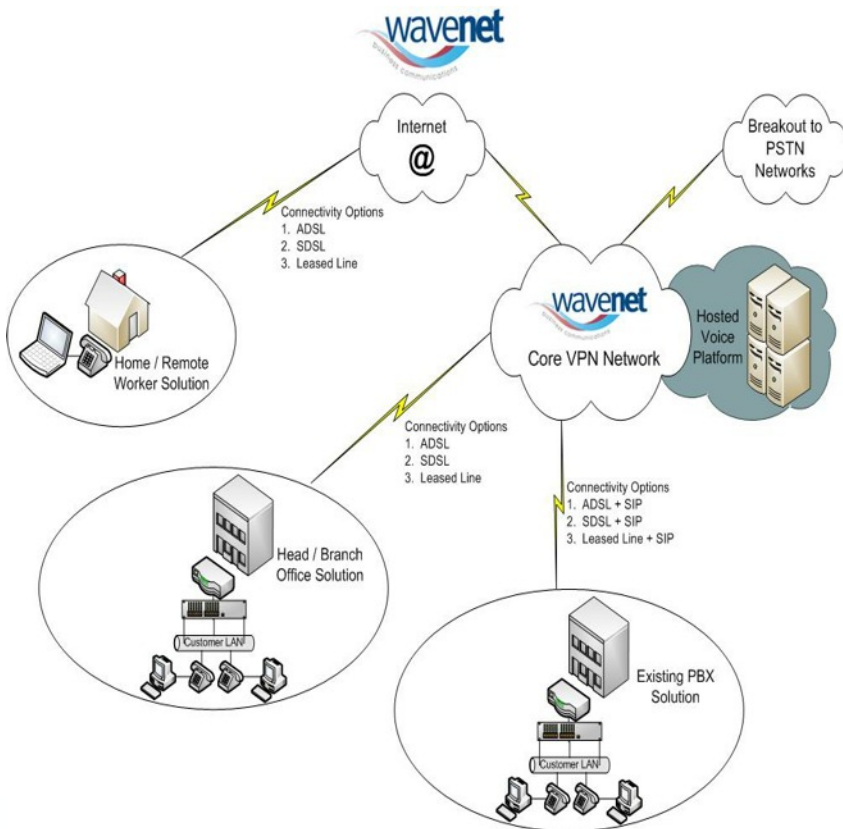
wavenet
business communications

Internet
@

Breakout to PSTN Networks

Connectivity Options
1. ADSL
2. SDSL
3. Leased Line

Home / Remote Worker Solution

wavenet
business communications
Core VPN Network

Hosted Voice Platform

Connectivity Options
1. ADSL
2. SDSL
3. Leased Line

Connectivity Options
1. ADSL + SIP
2. SDSL + SIP
3. Leased Line + SIP

Head / Branch Office Solution

Customer LAN

Existing PBX Solution

Customer LAN